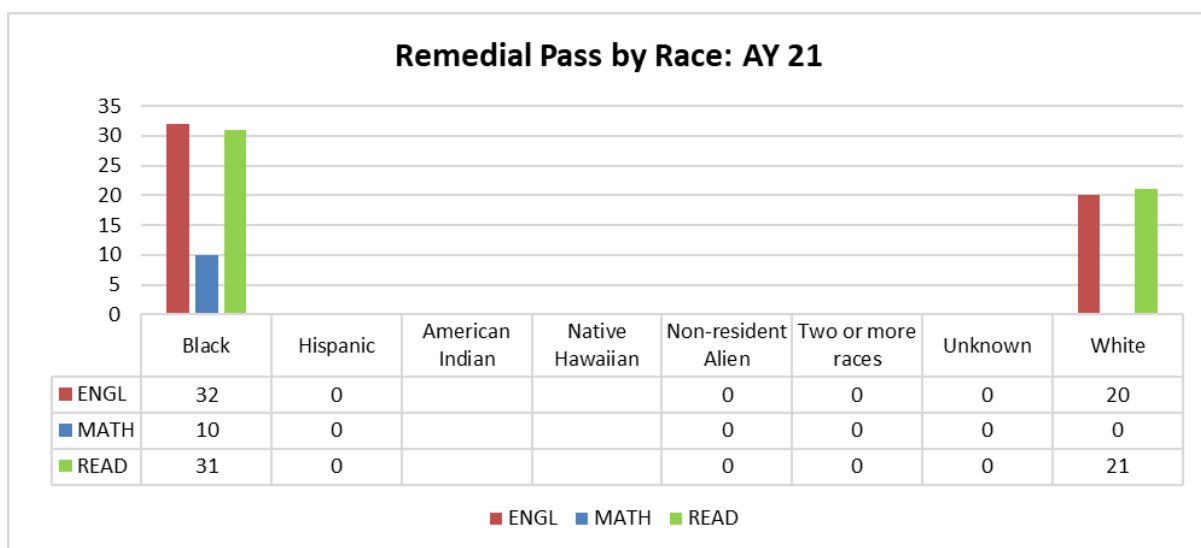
Remedial Pass by Race: AY 21

35
30
25
20
15
10
5
0

| | Black | Hispanic | American Indian | Native Hawaiian | Non-resident Alien | Two or more races | Unknown | White |
|---|---|---|---|---|---|---|---|---|
| ENGL | 32 | 0 | | | 0 | 0 | 0 | 20 |
| MATH | 10 | 0 | | | 0 | 0 | 0 | 0 |
| READ | 31 | 0 | | | 0 | 0 | 0 | 21 |

ENGL MATH READ